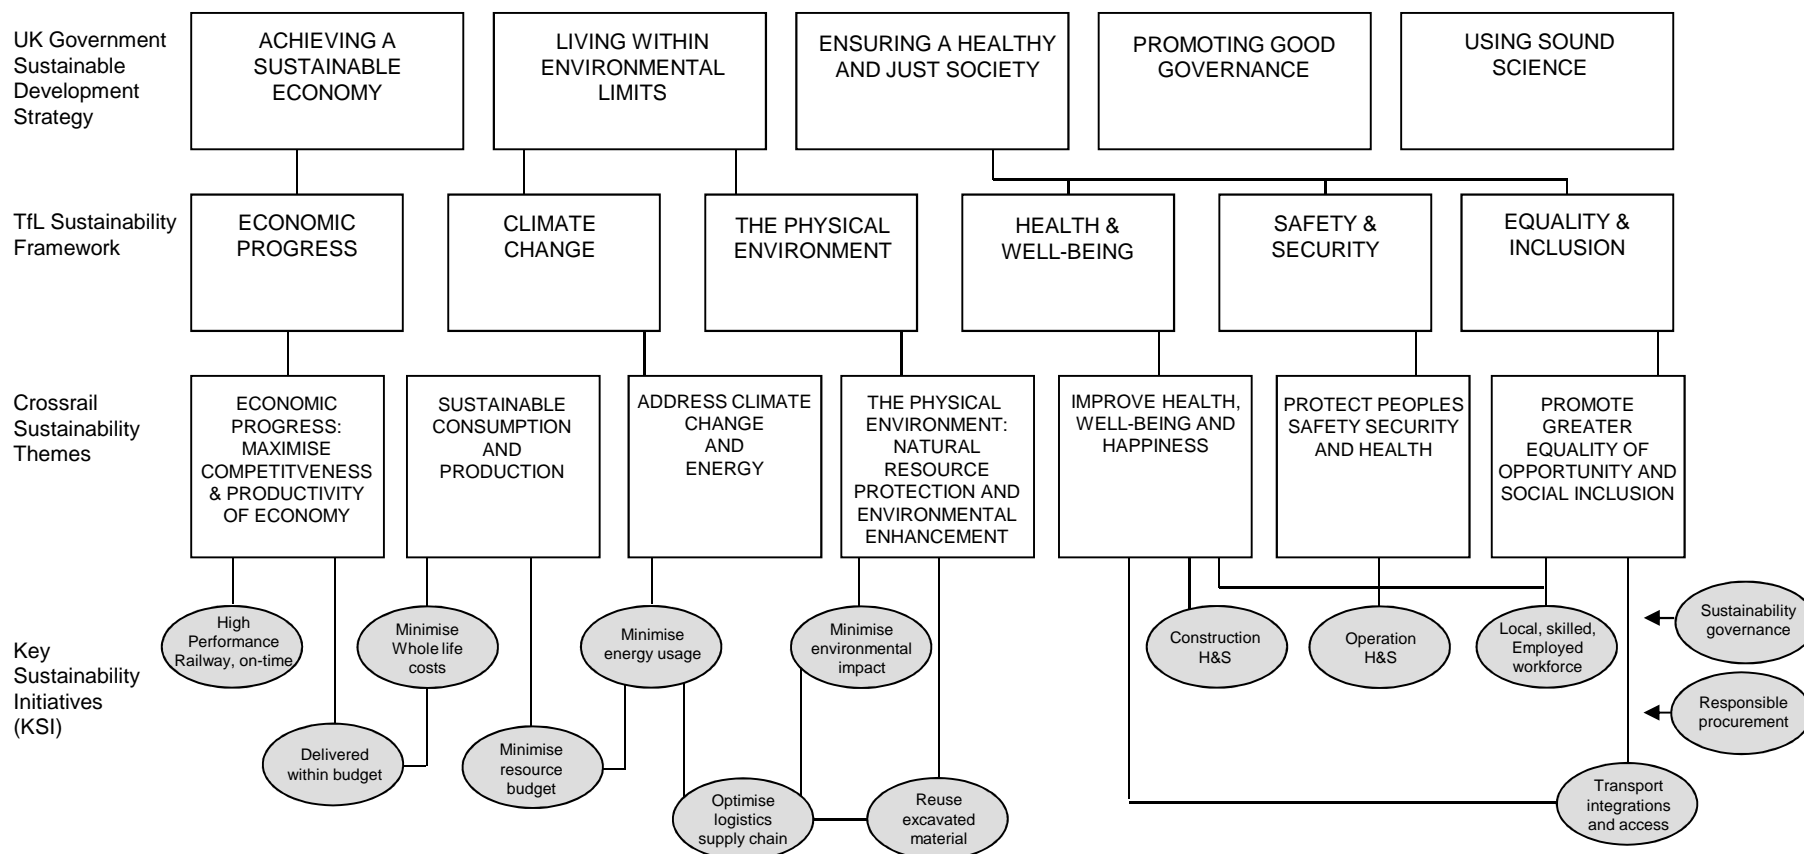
UK Government Sustainable Development Strategy

ACHIEVING A SUSTAINABLE ECONOMY

LIVING WITHIN ENVIRONMENTAL LIMITS

ENSURING A HEALTHY AND JUST SOCIETY

PROMOTING GOOD GOVERNANCE

USING SOUND SCIENCE

TfL Sustainability Framework

ECONOMIC PROGRESS

CLIMATE CHANGE

THE PHYSICAL ENVIRONMENT

HEALTH & WELL-BEING

SAFETY & SECURITY

EQUALITY & INCLUSION

Crossrail Sustainability Themes

ECONOMIC PROGRESS: MAXIMISE COMPETITVENESS & PRODUCTIVITY OF ECONOMY

SUSTAINABLE CONSUMPTION AND PRODUCTION

ADDRESS CLIMATE CHANGE AND ENERGY

THE PHYSICAL ENVIRONMENT: NATURAL RESOURCE PROTECTION AND ENVIRONMENTAL ENHANCEMENT

IMPROVE HEALTH, WELL-BEING AND HAPPINESS

PROTECT PEOPLES SAFETY SECURITY AND HEALTH

PROMOTE GREATER EQUALITY OF OPPORTUNITY AND SOCIAL INCLUSION

Key Sustainability Initiatives (KSI)

High Performance Railway, on-time

Minimise Whole life costs

Minimise energy usage

Minimise environmental impact

Construction H&S

Operation H&S

Local, skilled, Employed workforce

Sustainability governance

Responsible procurement

Delivered within budget

Minimise resource budget

Optimise logistics supply chain

Reuse excavated material

Transport integrations and access